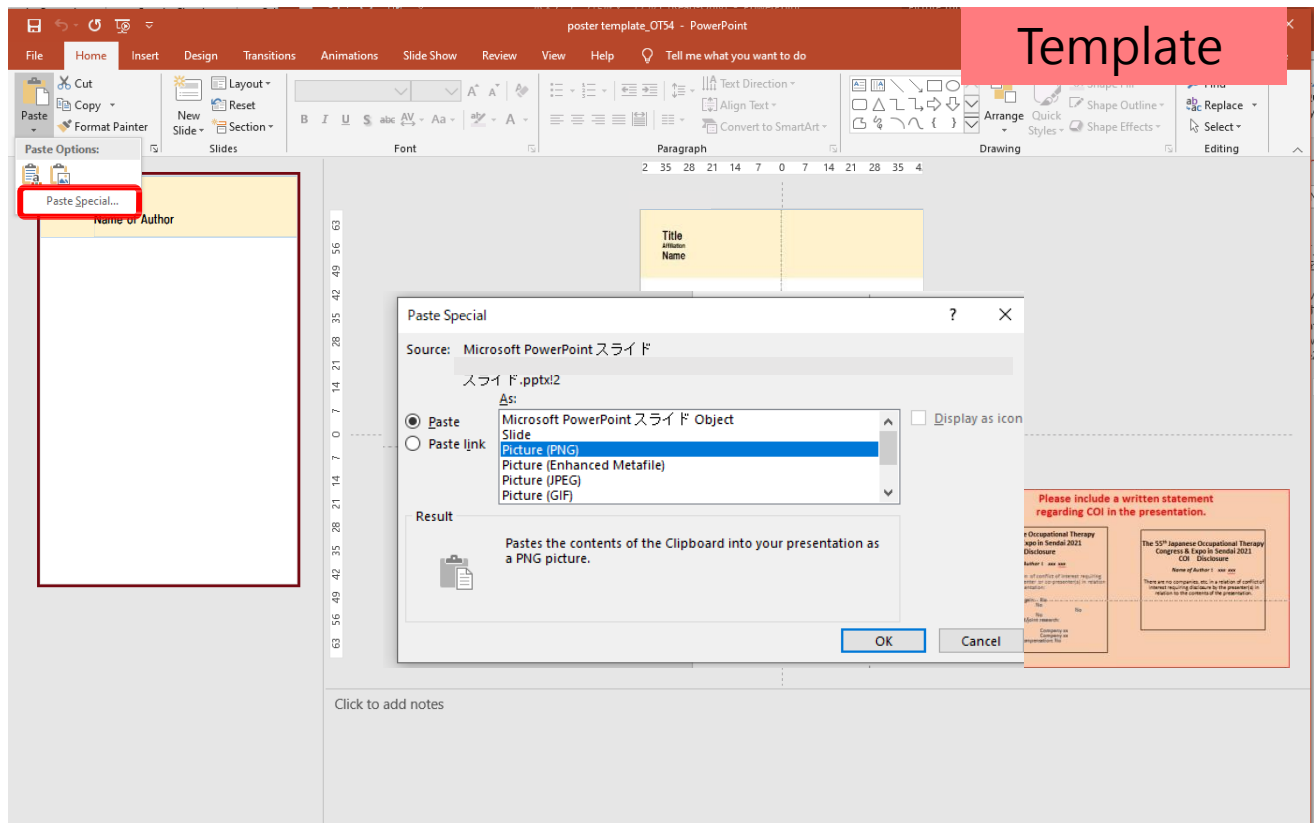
poster template_OT54 - PowerPoint

Template

File Home Insert Design Transitions Animations Slide Show Review View Help Tell me what you want to do

Cut
Copy
Paste
Format Painter
Paste Options:
Paste Special...
New Slide
Layout
Reset
Section
Slides
Font
Text Direction
Align Text
Convert to SmartArt
Paragraph
Arrange
Quick Styles
Shape Fill
Shape Outline
Shape Effects
Drawing
Find
Replace
Select
Editing

Name of Author

Title
Affiliation
Name

Paste Special
?
Source: Microsoft PowerPoint スライド
スライド.pptx!2
As:
Paste
Paste link
Microsoft PowerPoint スライド Object
Slide
Picture (PNG)
Picture (Enhanced Metafile)
Picture (JPEG)
Picture (GIF)
Display as icon
Result
Pastes the contents of the Clipboard into your presentation as a PNG picture.
OK
Cancel

Please include a written statement regarding COI in the presentation.

The 55th Japanese Occupational Therapy Congress & Expo in Sendai 2021
COI Disclosure
Name of Author : xxx xxx
There are no companies, etc. in a relation of conflict of interest requiring disclosure by the presenter(s) in relation to the contents of the presentation.

Click to add notes